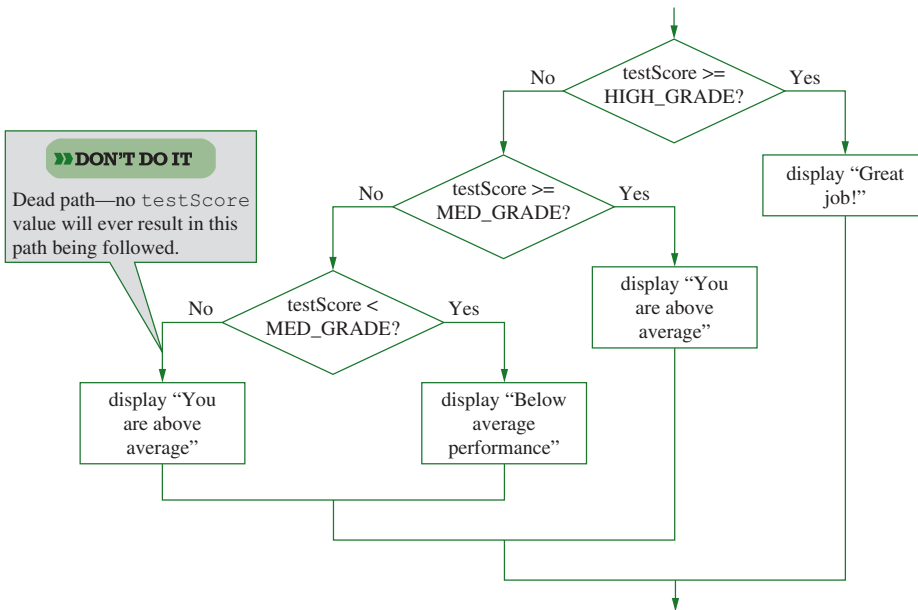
No
testScore >= HIGH_GRADE?
Yes

display "Great job!"

DON'T DO IT

Dead path—no testScore value will ever result in this path being followed.

No
testScore >= MED_GRADE?
Yes

display "You are above average"

No
testScore < MED_GRADE?
Yes

display "You are above average"

display "Below average performance"